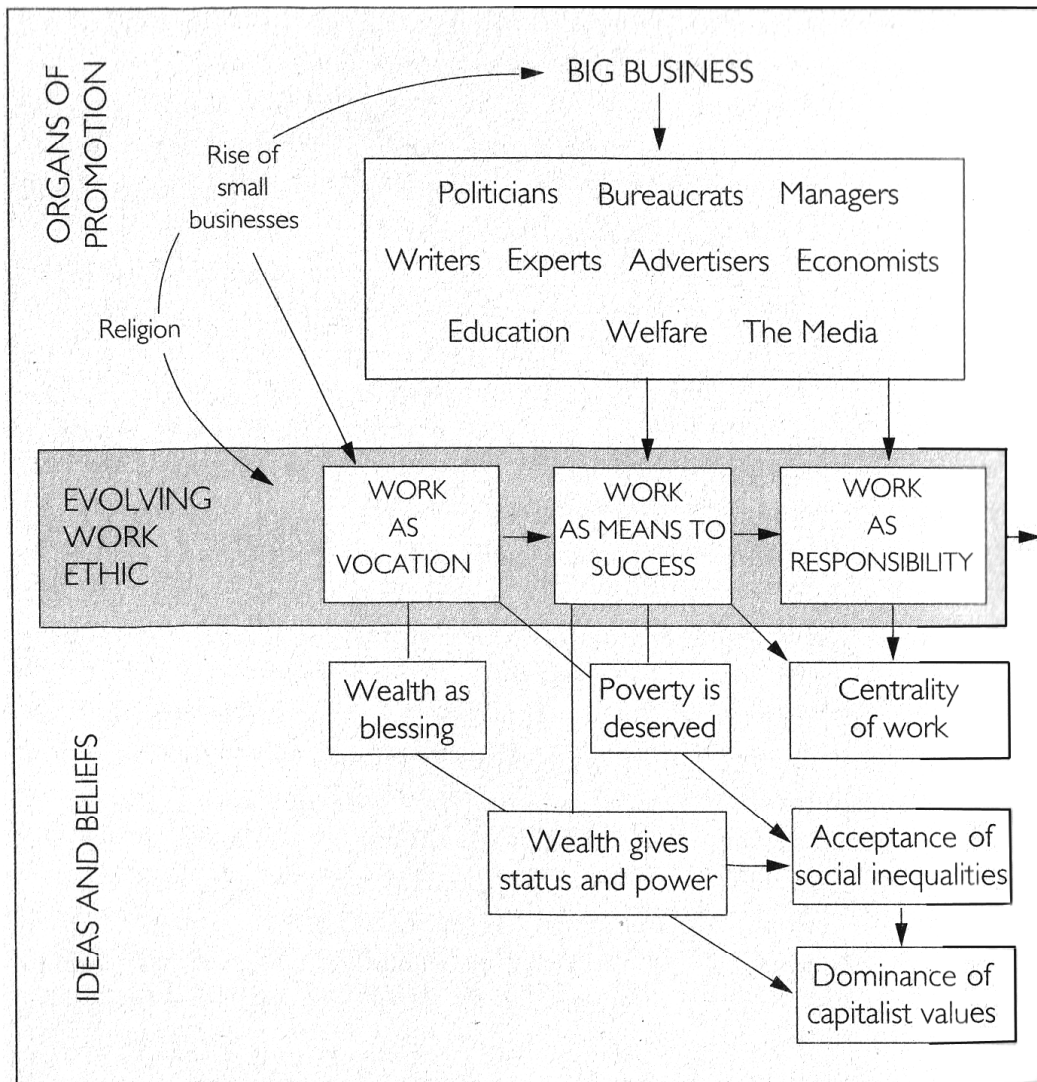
ORGANS OF PROMOTION

BIG BUSINESS

Rise of small businesses

Religion

Politicians Bureaucrats Managers

Writers Experts Advertisers Economists

Education Welfare The Media

EVOLVING WORK ETHIC

WORK AS VOCATION

WORK AS MEANS TO SUCCESS

WORK AS RESPONSIBILITY

IDEAS AND BELIEFS

Wealth as blessing

Poverty is deserved

Centrality of work

Wealth gives status and power

Acceptance of social inequalities

Dominance of capitalist values